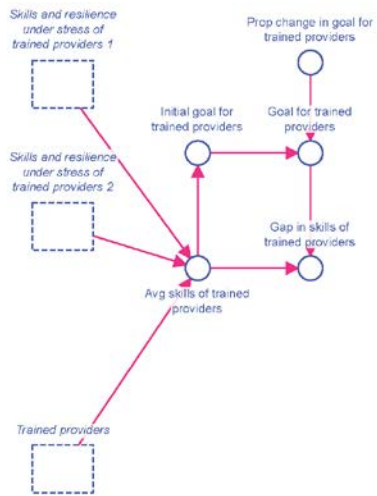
Skills and resilience under stress of trained providers 1

Prop change in goal for trained providers

Initial goal for trained providers

Goal for trained providers

Skills and resilience under stress of trained providers 2

Gap in skills of trained providers

Avg skills of trained providers

Trained providers